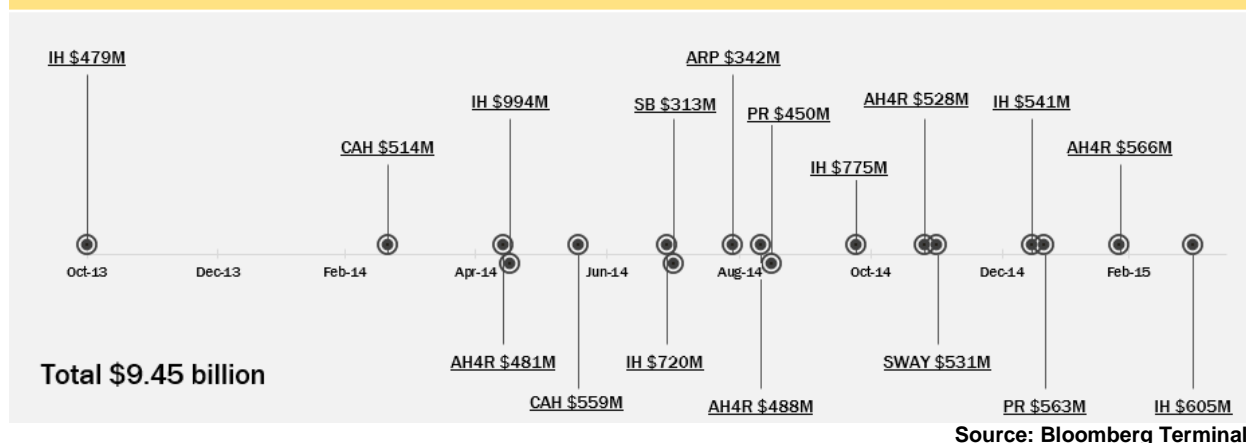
IH $479M

ARP $342M

IH $994M

SB $313M

PR $450M

AH4R $528M

IH $541M

CAH $514M

IH $775M

AH4R $566M

Oct-13 Dec-13 Feb-14 Apr-14 Jun-14 Aug-14 Oct-14 Dec-14 Feb-15

AH4R $481M

IH $720M

SWAY $531M

Total $9.45 billion

CAH $559M

AH4R $488M

PR $563M

IH $605M

Source: Bloomberg Terminal